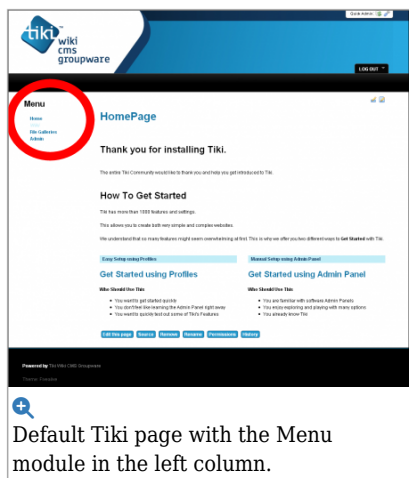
tiki wiki cms groupware

Quick Admin

LOG OUT

Menu

Home

File Galleries

Admin

HomePage

Thank you for installing Tiki.

The entire Tiki Community would like to thank you and help you get introduced to Tiki.

How To Get Started

Tiki has more than 1000 features and settings.

This allows you to create both very simple and complex websites.

We understand that so many features might seem overwhelming at first. This is why we offer you two different ways to Get Started with Tiki.

Easy Setup using Profiles

Get Started using Profiles

Who Should Use This

- You want to get started quickly
- You don't feel like learning the Admin Panel right away
- You want to quickly test out some of Tiki's Features

Manual Setup using Admin Panel

Get Started using Admin Panel

Who Should Use This

- You are familiar with software Admin Panels
- You enjoy exploring and playing with many options
- You already know Tiki

Edit this page Source Remove Rename Permissions History

Powered by Tiki Wiki CMS Groupware

Theme: Fivealive

Default Tiki page with the Menu module in the left column.